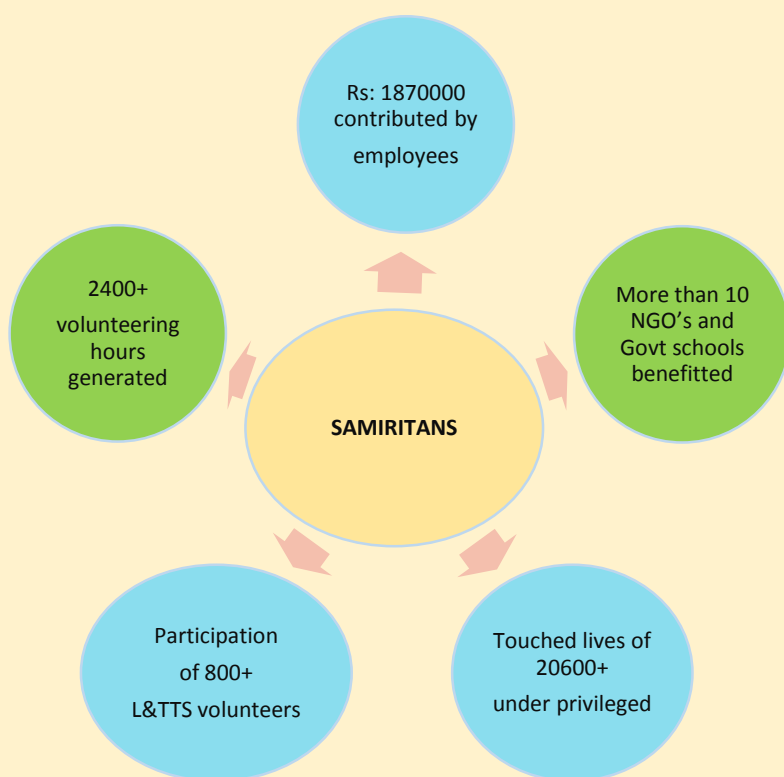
Rs: 1870000 contributed by employees

2400+ volunteering hours generated

SAMIRITANS

More than 10 NGO's and Govt schools benefitted

Participation of 800+ L&TTS volunteers

Touched lives of 20600+ under privileged